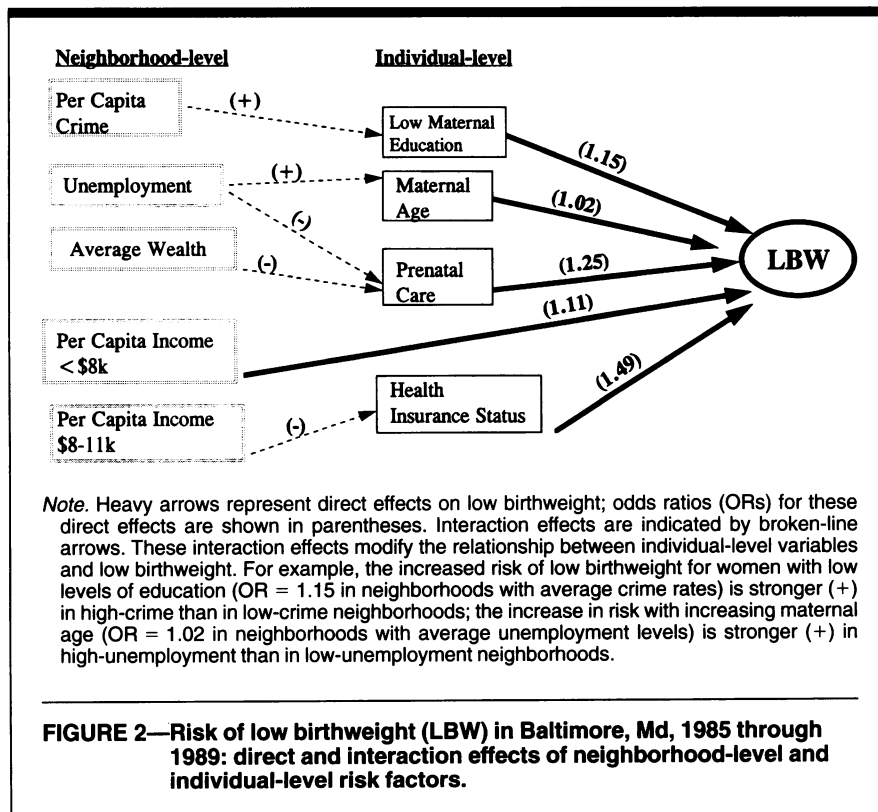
Neighborhood-level

Individual-level

Per Capita Crime

(+)

Low Maternal Education

(1.15)

Unemployment

(+)

Maternal Age

(1.02)

(-)

Average Wealth

(-)

Prenatal Care

(1.25)

LBW

(1.11)

Per Capita Income < \$8k

(1.49)

Health Insurance Status

Per Capita Income \$8-11k

(-)

Note. Heavy arrows represent direct effects on low birthweight; odds ratios (ORs) for these direct effects are shown in parentheses. Interaction effects are indicated by broken-line arrows. These interaction effects modify the relationship between individual-level variables and low birthweight. For example, the increased risk of low birthweight for women with low levels of education (OR = 1.15 in neighborhoods with average crime rates) is stronger (+) in high-crime than in low-crime neighborhoods; the increase in risk with increasing maternal age (OR = 1.02 in neighborhoods with average unemployment levels) is stronger (+) in high-unemployment than in low-unemployment neighborhoods.

FIGURE 2—Risk of low birthweight (LBW) in Baltimore, Md, 1985 through 1989: direct and interaction effects of neighborhood-level and individual-level risk factors.